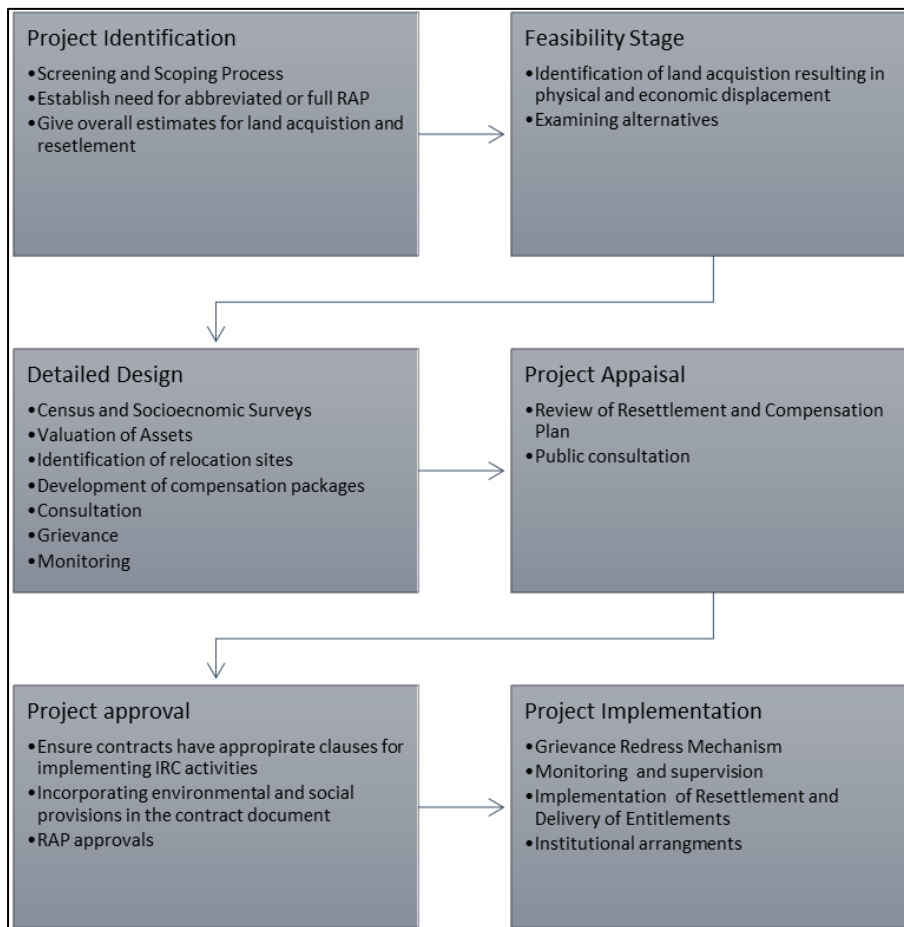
Project Identification
• Screening and Scoping Process
• Establish need for abbreviated or full RAP
• Give overall estimates for land acquistion and resetlement

Feasibility Stage
• Identification of land acquistion resulting in physical and economic displacement
• Examining alternatives

Detailed Design
• Census and Socioecnomic Surveys
• Valuation of Assets
• Identification of relocation sites
• Development of compensation packages
• Consultation
• Grievance
• Monitoring

Project Appaisal
• Review of Resettlement and Compensation Plan
• Public consultation

Project approval
• Ensure contracts have appropirate clauses for implementing IRC activities
• Incorporating environmental and social provisions in the contract document
• RAP approvals

Project Implementation
• Grievance Redress Mechanism
• Monitoring and supervision
• Implementation of Resettlement and Delivery of Entitlements
• Institutional arrangments